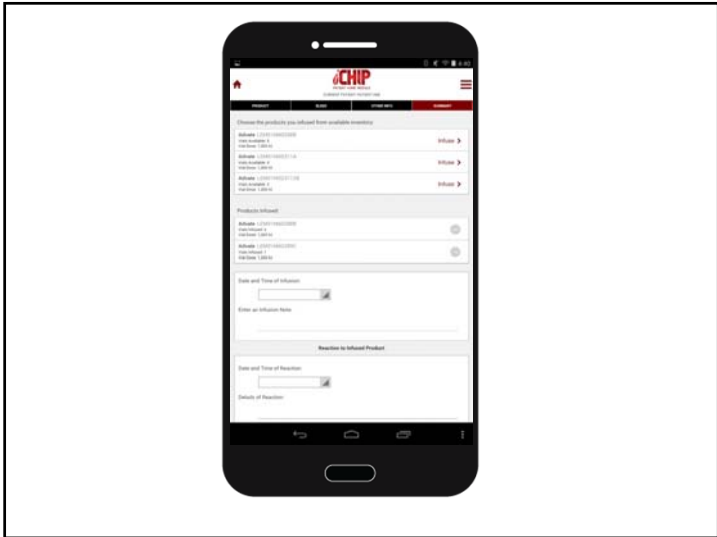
6:40

CHIP

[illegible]

PRODUCT | BLEED | OTHER INFO | SUMMARY

Choose the products you infused from available inventory

Advate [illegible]
Vials Available: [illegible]
Vial Dose: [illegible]
Infuse >

Advate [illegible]
Vials Available: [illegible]
Vial Dose: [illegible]
Infuse >

Advate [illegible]
Vials Available: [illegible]
Vial Dose: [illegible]
Infuse >

Products Infused:

Advate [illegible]
Vials Infused: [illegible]
Vial Dose: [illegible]

Advate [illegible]
Vials Infused: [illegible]
Vial Dose: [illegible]

Date and Time of Infusion:

Enter an Infusion Note

Reaction to Infused Product

Date and Time of Reaction:

Details of Reaction: